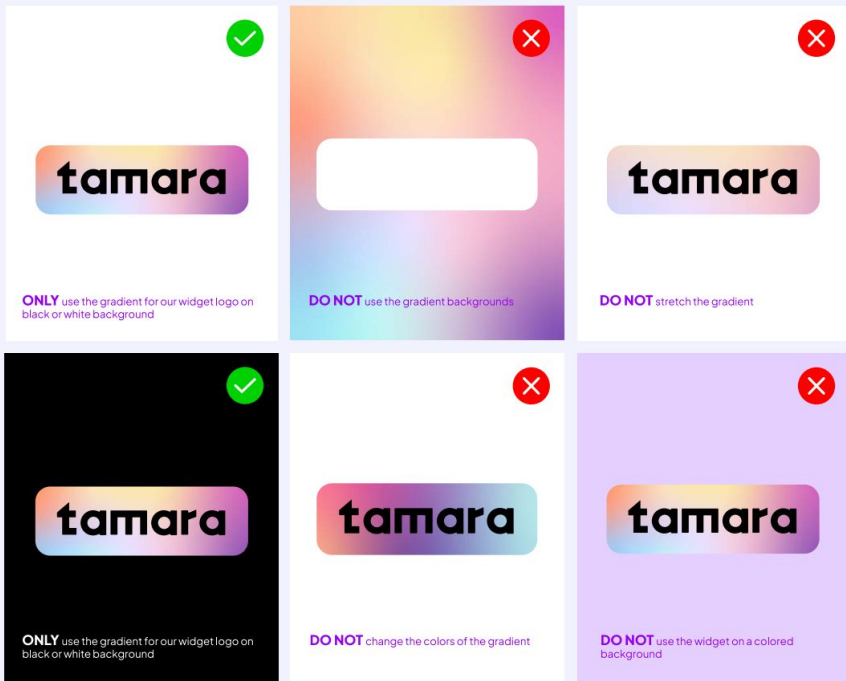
tamara

ONLY use the gradient for our widget logo on black or white background

DO NOT use the gradient backgrounds

tamara

DO NOT stretch the gradient

tamara

ONLY use the gradient for our widget logo on black or white background

tamara

DO NOT change the colors of the gradient

tamara

DO NOT use the widget on a colored background